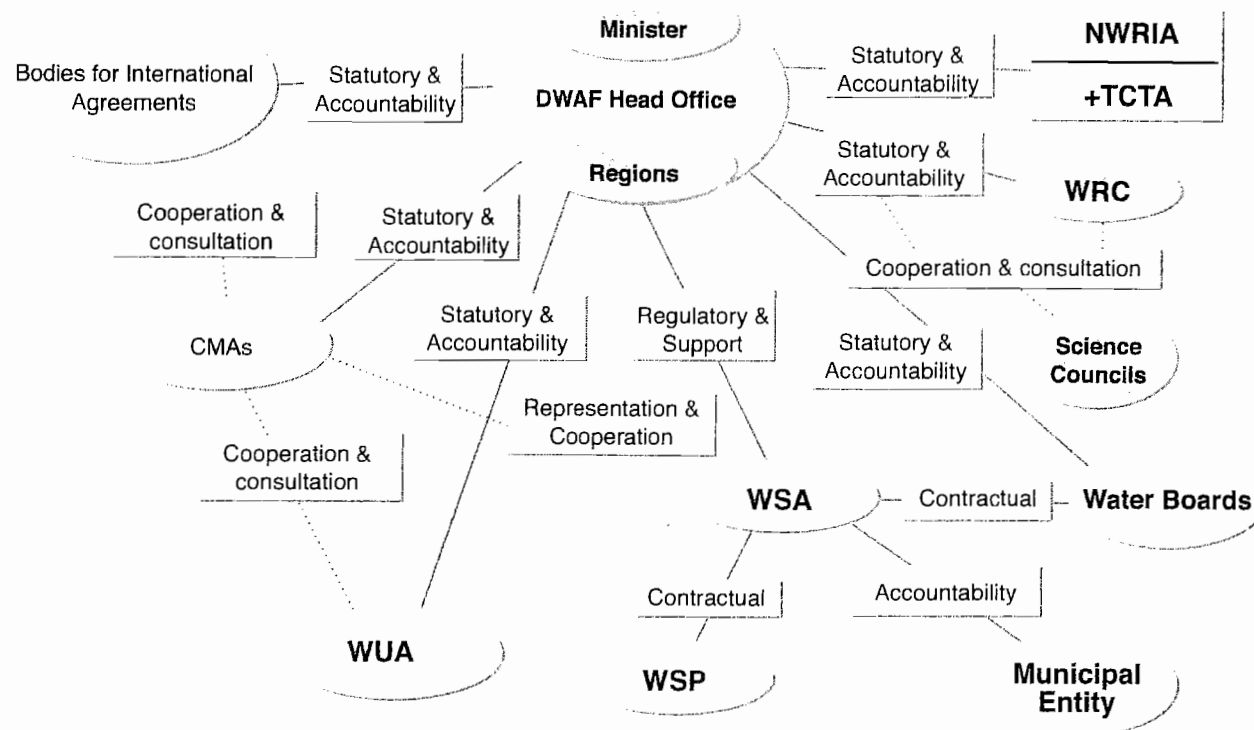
Minister

Bodies for International Agreements

Statutory & Accountability

DWAF Head Office

Statutory & Accountability

NWRIA

+TCTA

Regions

Statutory & Accountability

WRC

Cooperation & consultation

Statutory & Accountability

Cooperation & consultation

CMAs

Statutory & Accountability

Regulatory & Support

Statutory & Accountability

Science Councils

Representation & Cooperation

Cooperation & consultation

WSA

Contractual

Water Boards

Contractual

Accountability

WUA

WSP

Municipal Entity